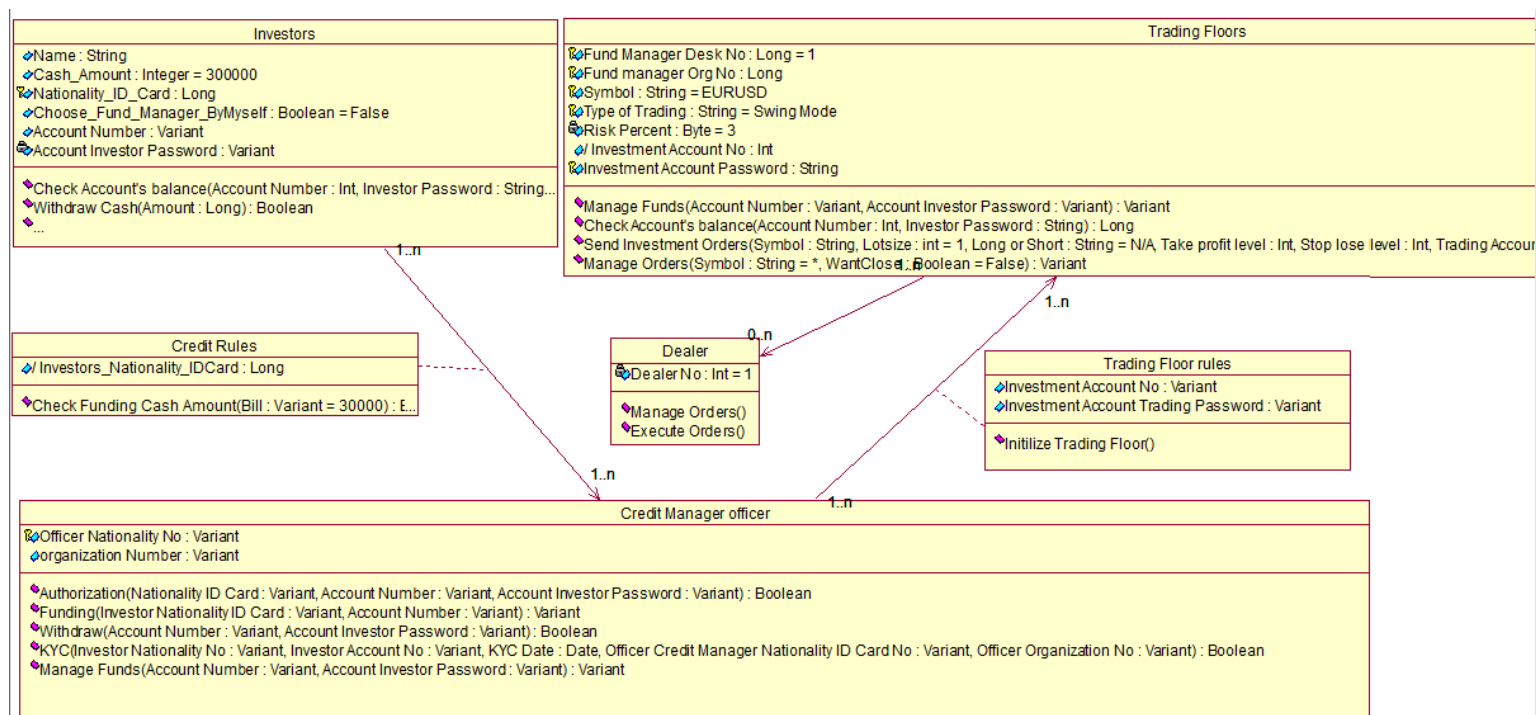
Investors
Name : String
Cash_Amount : Integer = 300000
Nationality_ID_Card : Long
Choose_Fund_Manager_ByMyself : Boolean = False
Account Number : Variant
Account Investor Password : Variant

Check Account's balance(Account Number : Int, Investor Password : String...
Withdraw Cash(Amount : Long) : Boolean
...

Trading Floors
Fund Manager Desk No : Long = 1
Fund manager Org No : Long
Symbol : String = EURUSD
Type of Trading : String = Swing Mode
Risk Percent : Byte = 3
/ Investment Account No : Int
Investment Account Password : String

Manage Funds(Account Number : Variant, Account Investor Password : Variant) : Variant
Check Account's balance(Account Number : Int, Investor Password : String) : Long
Send Investment Orders(Symbol : String, Lotsize : int = 1, Long or Short : String = N/A, Take profit level : Int, Stop lose level : Int, Trading Accour
Manage Orders(Symbol : String = *, WantClose : Boolean = False) : Variant

1..n

1..n

1..n

0..n

Credit Rules
/ Investors_Nationality_IDCard : Long

Check Funding Cash Amount(Bill : Variant = 30000) : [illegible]

Dealer
Dealer No : Int = 1

Manage Orders()
Execute Orders()

Trading Floor rules
Investment Account No : Variant
Investment Account Trading Password : Variant

Initilize Trading Floor()

1..n

1..n

Credit Manager officer
Officer Nationality No : Variant
organization Number : Variant

Authorization(Nationality ID Card : Variant, Account Number : Variant, Account Investor Password : Variant) : Boolean
Funding(Investor Nationality ID Card : Variant, Account Number : Variant) : Variant
Withdraw(Account Number : Variant, Account Investor Password : Variant) : Boolean
KYC(Investor Nationality No : Variant, Investor Account No : Variant, KYC Date : Date, Officer Credit Manager Nationality ID Card No : Variant, Officer Organization No : Variant) : Boolean
Manage Funds(Account Number : Variant, Account Investor Password : Variant) : Variant